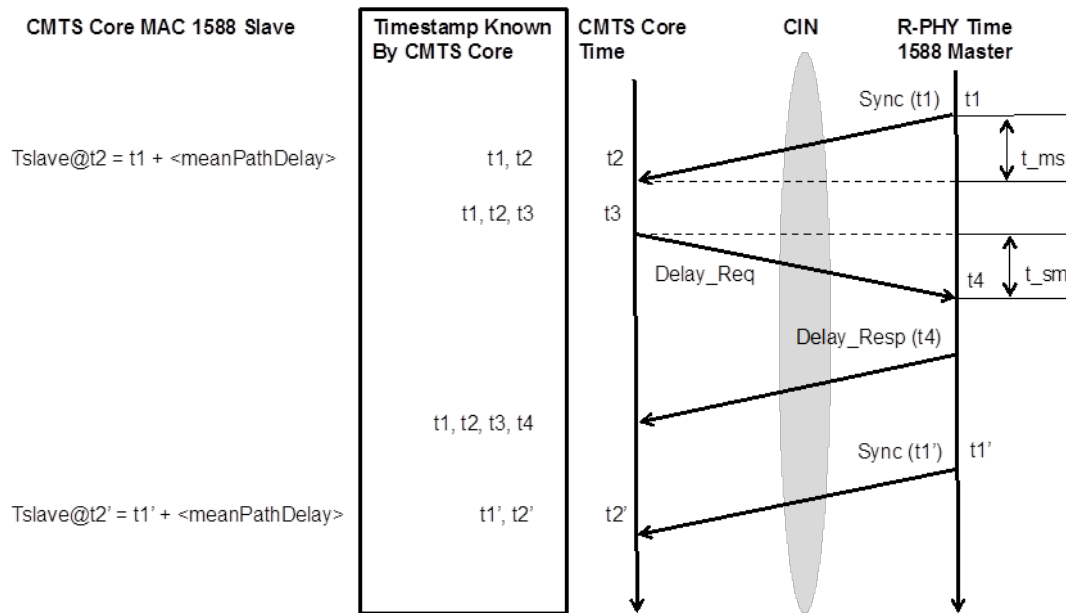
CMTS Core MAC 1588 Slave

Timestamp Known By CMTS Core

CMTS Core Time

CIN

R-PHY Time 1588 Master

Sync (t1)

t1

Tslave@t2 = t1 + <meanPathDelay>

t1, t2

t2

t_ms

t1, t2, t3

t3

Delay_Req

t4

t_sm

Delay_Resp (t4)

t1, t2, t3, t4

Sync (t1')

t1'

Tslave@t2' = t1' + <meanPathDelay>

t1', t2'

t2'